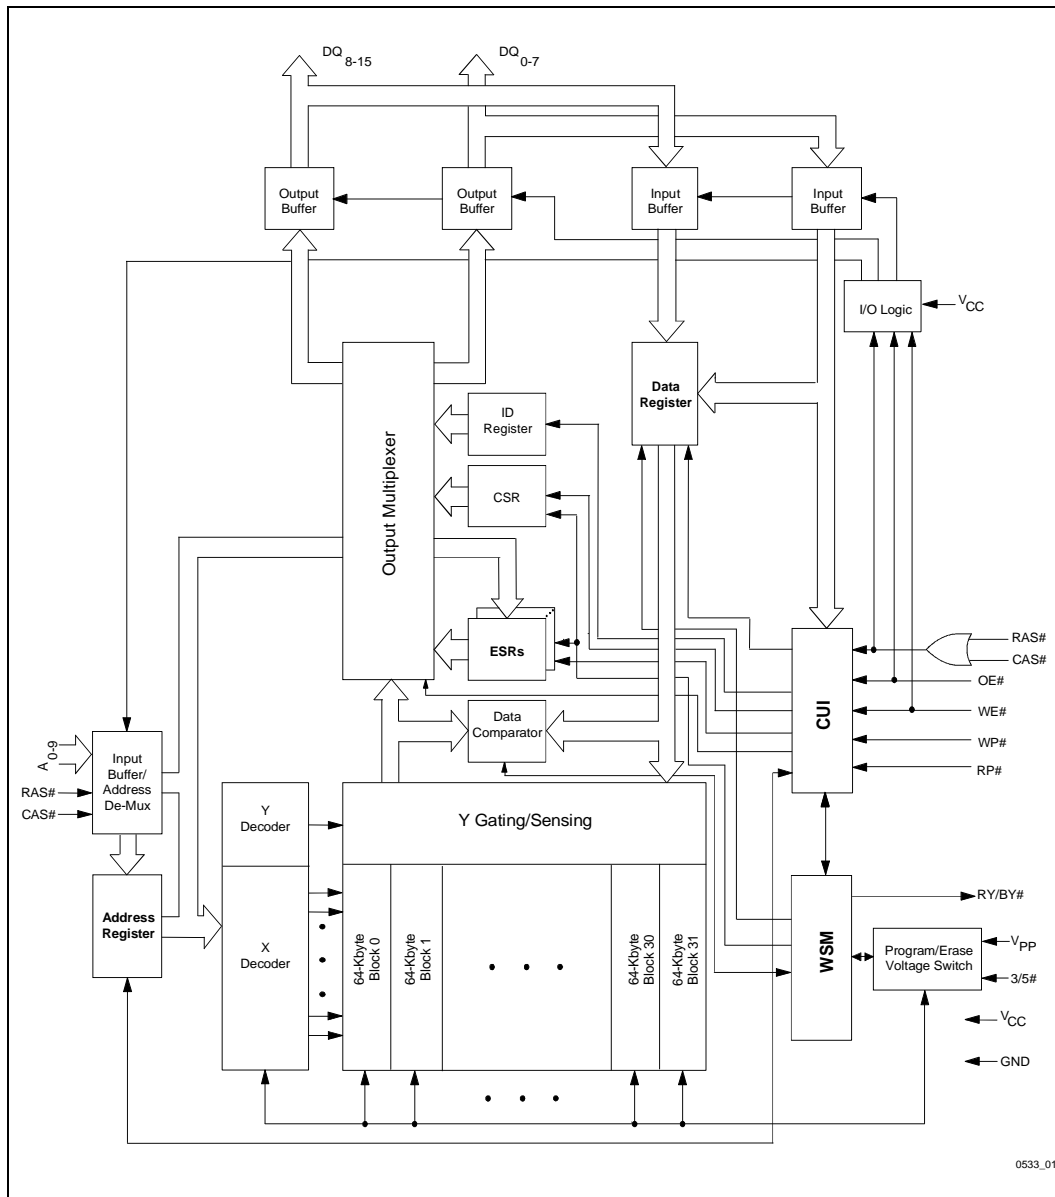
$DQ_{8-15}$
$DQ_{0-7}$
Output Buffer
Output Buffer
Input Buffer
Input Buffer
I/O Logic
$V_{CC}$
Output Multiplexer
Data Register
ID Register
CSR
ESRs
Data Comparator
CUI
RAS#
CAS#
OE#
WE#
WP#
RP#
$A_{0-9}$
RAS#
CAS#
Input Buffer/ Address De-Mux
Address Register
Y Decoder
X Decoder
Y Gating/Sensing
64-Kbyte Block 0
64-Kbyte Block 1
64-Kbyte Block 30
64-Kbyte Block 31
WSM
RY/BY#
Program/Erase Voltage Switch
$V_{PP}$
3/5#
$V_{CC}$
GND
0533_01